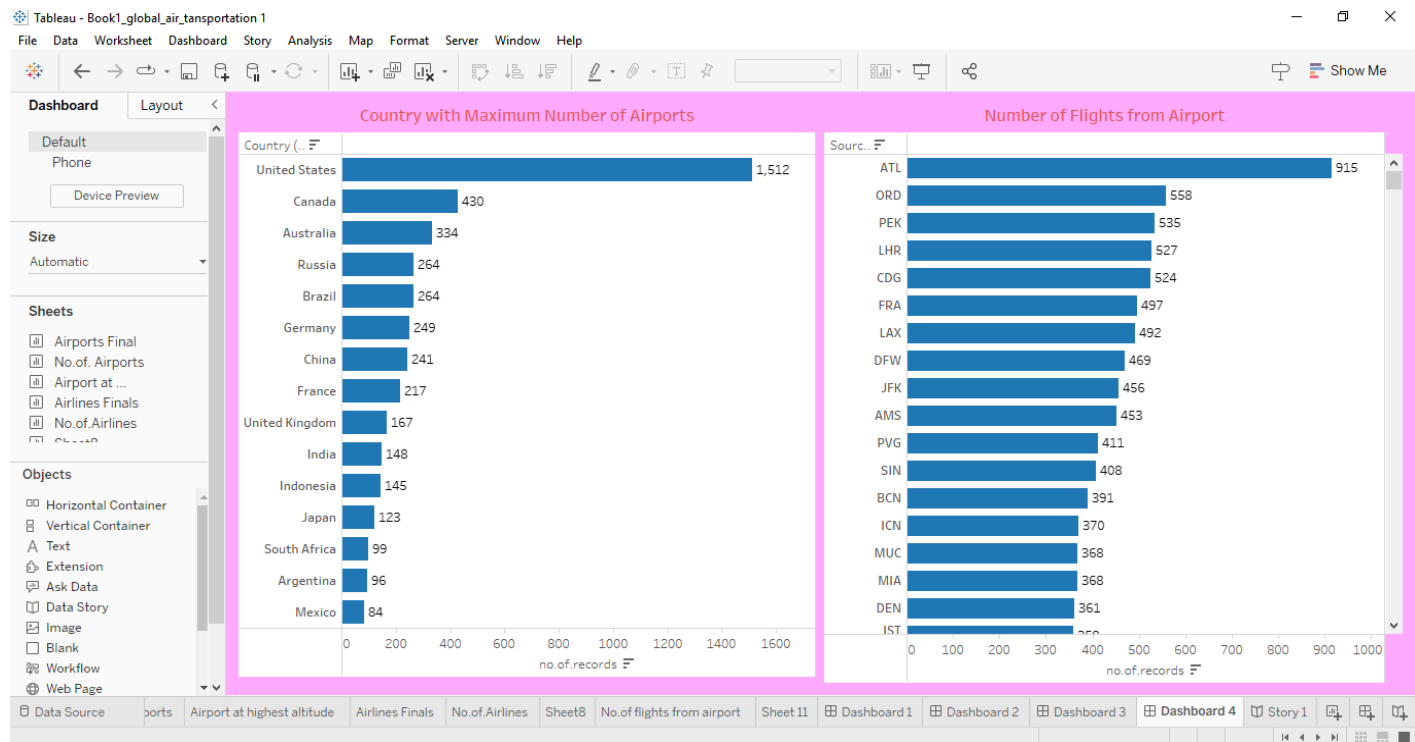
Tableau - Book1_global_air_tansportation 1

File Data Worksheet Dashboard Story Analysis Map Format Server Window Help

Show Me

Dashboard Layout

Default
Phone
Device Preview

Size
Automatic

Sheets
Airports Final
No.of. Airports
Airport at ...
Airlines Finals
No.of.Airlines
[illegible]

Objects
Horizontal Container
Vertical Container
Text
Extension
Ask Data
Data Story
Image
Blank
Workflow
Web Page

Country with Maximum Number of Airports

Country (..

| Country | no.of.records |
|---|---|
| United States | 1,512 |
| Canada | 430 |
| Australia | 334 |
| Russia | 264 |
| Brazil | 264 |
| Germany | 249 |
| China | 241 |
| France | 217 |
| United Kingdom | 167 |
| India | 148 |
| Indonesia | 145 |
| Japan | 123 |
| South Africa | 99 |
| Argentina | 96 |
| Mexico | 84 |

0 200 400 600 800 1000 1200 1400 1600
no.of.records

Number of Flights from Airport

Sourc..

| Source | no.of.records |
|---|---|
| ATL | 915 |
| ORD | 558 |
| PEK | 535 |
| LHR | 527 |
| CDG | 524 |
| FRA | 497 |
| LAX | 492 |
| DFW | 469 |
| JFK | 456 |
| AMS | 453 |
| PVG | 411 |
| SIN | 408 |
| BCN | 391 |
| ICN | 370 |
| MUC | 368 |
| MIA | 368 |
| DEN | 361 |
| IST | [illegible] |

0 100 200 300 400 500 600 700 800 900 1000
no.of.records

Data Source | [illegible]ports | Airport at highest altitude | Airlines Finals | No.of.Airlines | Sheet8 | No.of flights from airport | Sheet 11 | Dashboard 1 | Dashboard 2 | Dashboard 3 | Dashboard 4 | Story 1